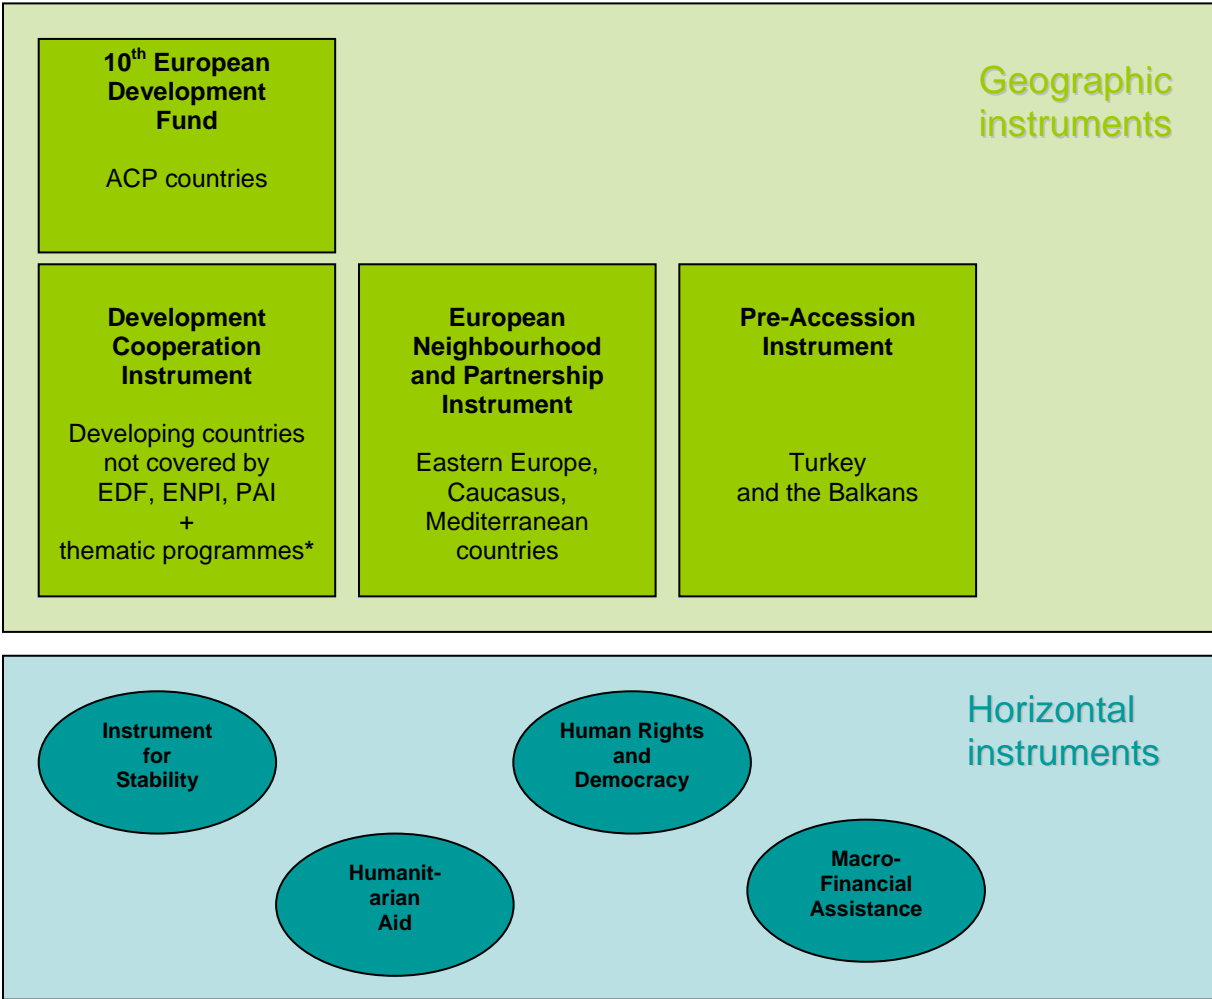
Geographic instruments

$10^{th}$ European Development Fund

ACP countries

Development Cooperation Instrument

Developing countries not covered by EDF, ENPI, PAI + thematic programmes*

European Neighbourhood and Partnership Instrument

Eastern Europe, Caucasus, Mediterranean countries

Pre-Accession Instrument

Turkey and the Balkans

Horizontal instruments

Instrument for Stability

Human Rights and Democracy

Humanitarian Aid

Macro-Financial Assistance